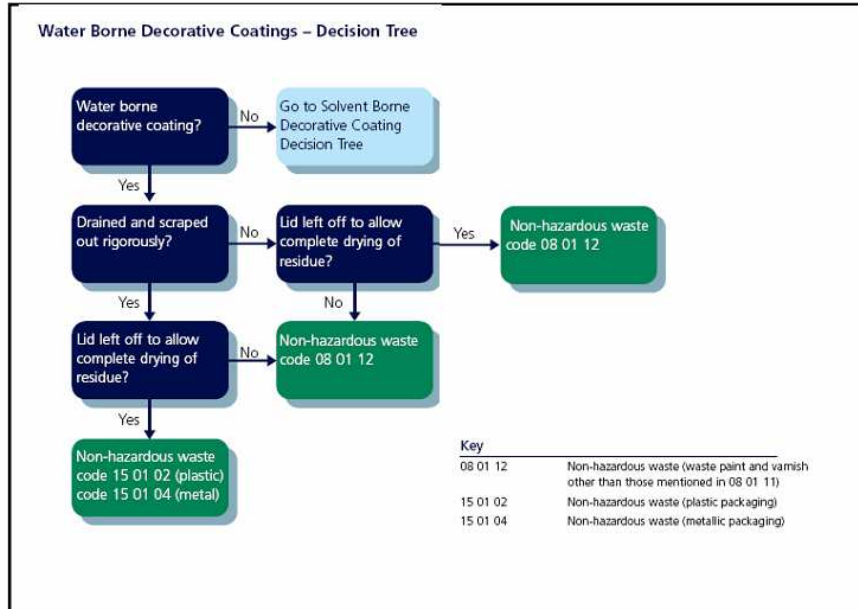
Water Borne Decorative Coatings – Decision Tree

Water borne decorative coating?

No

Go to Solvent Borne Decorative Coating Decision Tree

Yes

Drained and scraped out rigorously?

No

Lid left off to allow complete drying of residue?

Yes

Non-hazardous waste code 08 01 12

No

Yes

Lid left off to allow complete drying of residue?

No

Non-hazardous waste code 08 01 12

Yes

Non-hazardous waste code 15 01 02 (plastic) code 15 01 04 (metal)

Key

| | |
|---|---|
| 08 01 12 | Non-hazardous waste (waste paint and varnish other than those mentioned in 08 01 11) |
| 15 01 02 | Non-hazardous waste (plastic packaging) |
| 15 01 04 | Non-hazardous waste (metallic packaging) |